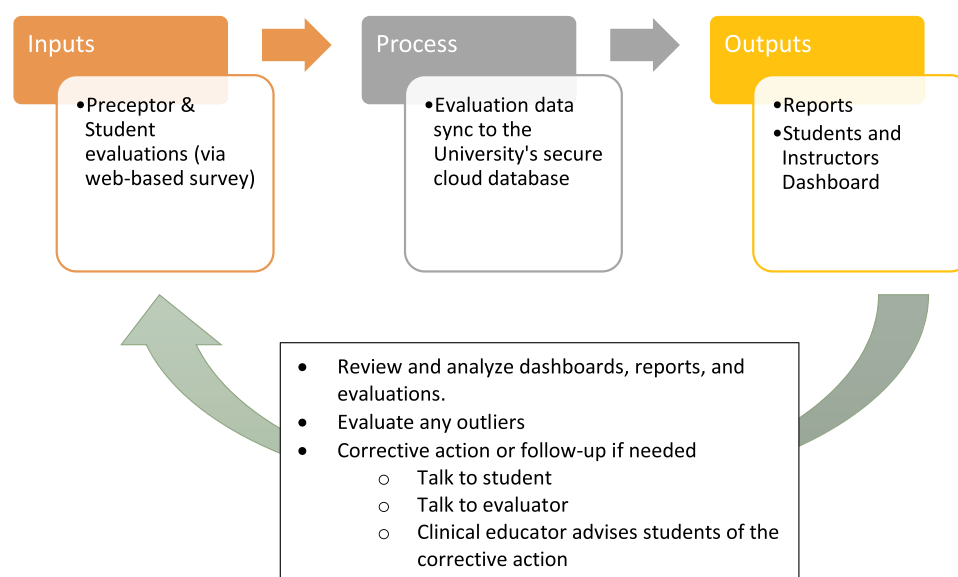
Inputs

•Preceptor & Student evaluations (via web-based survey)

Process

•Evaluation data sync to the University's secure cloud database

Outputs

•Reports
•Students and Instructors Dashboard

• Review and analyze dashboards, reports, and evaluations.
• Evaluate any outliers
• Corrective action or follow-up if needed
  ○ Talk to student
  ○ Talk to evaluator
  ○ Clinical educator advises students of the corrective action